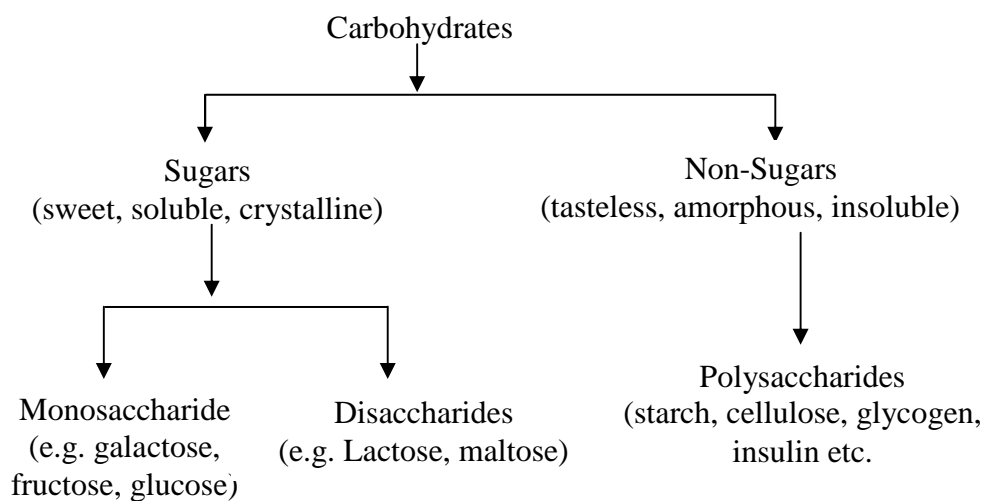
Carbohydrates

Sugars
(sweet, soluble, crystalline)

Non-Sugars
(tasteless, amorphous, insoluble)

Monosaccharide
(e.g. galactose, fructose, glucose)

Disaccharides
(e.g. Lactose, maltose)

Polysaccharides
(starch, cellulose, glycogen, insulin etc.